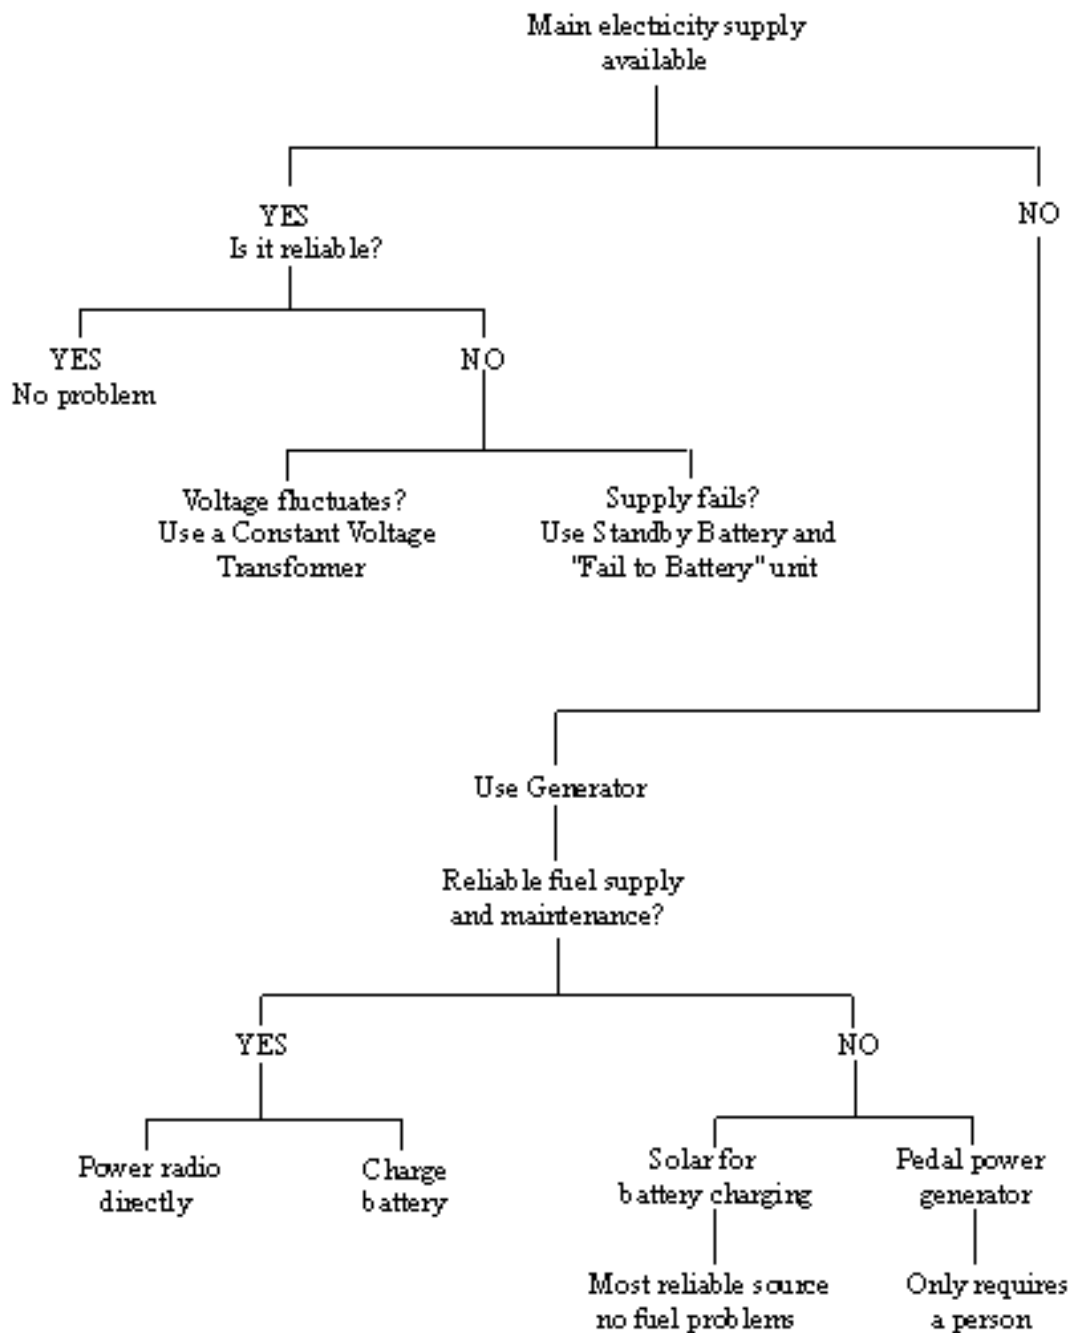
Main electricity supply available

YES
Is it reliable?

NO

YES
No problem

NO

Voltage fluctuates?
Use a Constant Voltage Transformer

Supply fails?
Use Standby Battery and "Fail to Battery" unit

Use Generator

Reliable fuel supply and maintenance?

YES

NO

Power radio directly

Charge battery

Solar for battery charging

Pedal power generator

Most reliable source no fuel problems

Only requires a person